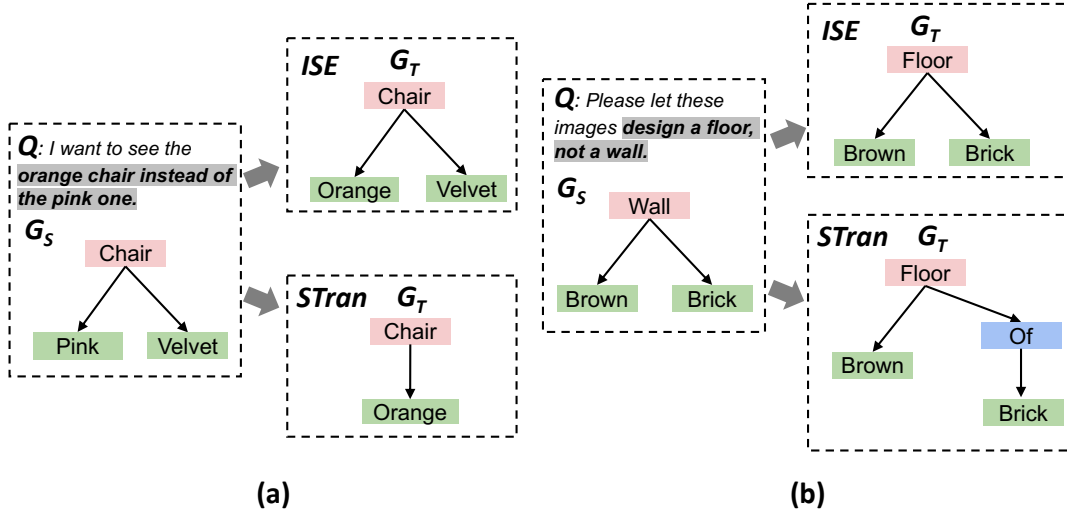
**Q**: I want to see the **orange chair instead of the pink one.**

$G_S$

Chair

Pink

Velvet

ISE $G_T$

Chair

Orange

Velvet

STran $G_T$

Chair

Orange

(a)

**Q**: Please let these images **design a floor, not a wall.**

$G_S$

Wall

Brown

Brick

ISE $G_T$

Floor

Brown

Brick

STran $G_T$

Floor

Brown

Of

Brick

(b)